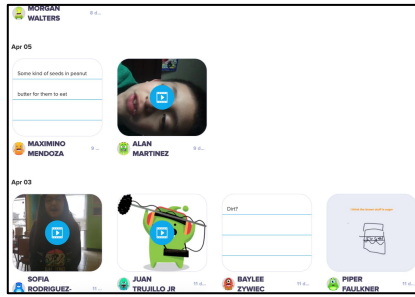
MORGAN WALTERS 8 d...

Apr 05

Some kind of seeds in peanut butter for them to eat

MAXIMINO MENDOZA 8 d...

ALAN MARTINEZ 8 d...

Apr 03

SOFIA RODRIGUEZ- 11 d...

JUAN TRUJILLO JR 11 d...

DH?

BAYLEE ZYWIEC 11 d...

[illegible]

PIPER FAULKNER 11 d...